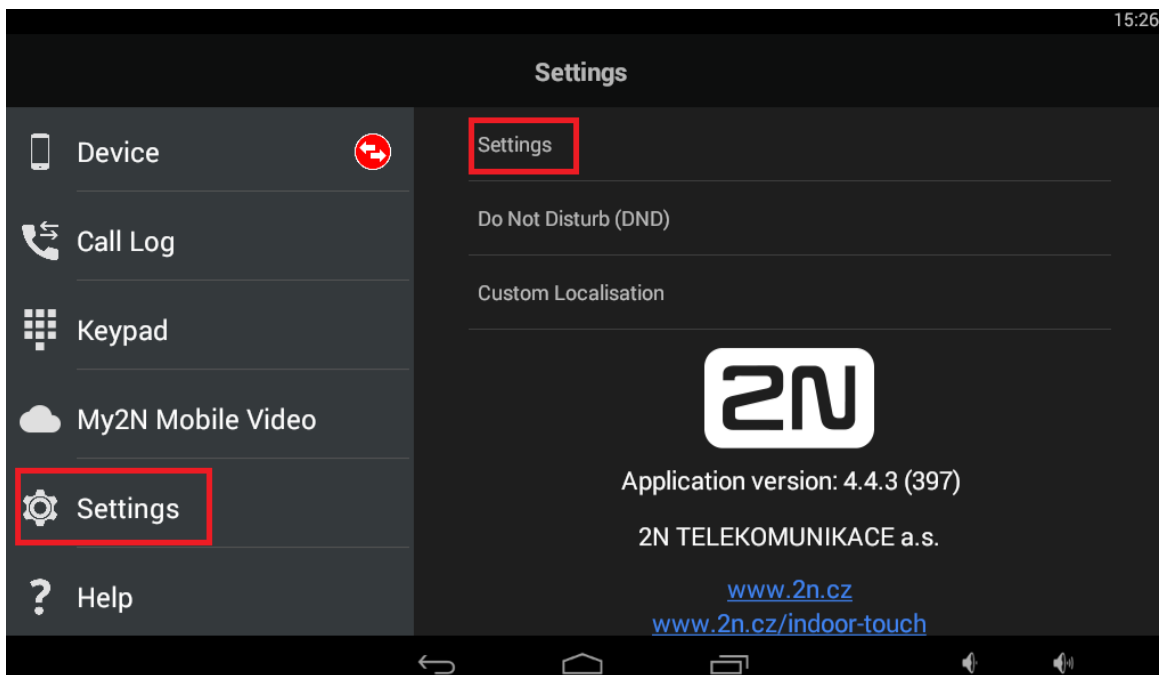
15:26

Settings

Device

Call Log

Keypad

My2N Mobile Video

Settings

Help

Settings

Do Not Disturb (DND)

Custom Localisation

2N

Application version: 4.4.3 (397)

2N TELEKOMUNIKACE a.s.

www.2n.cz
www.2n.cz/indoor-touch